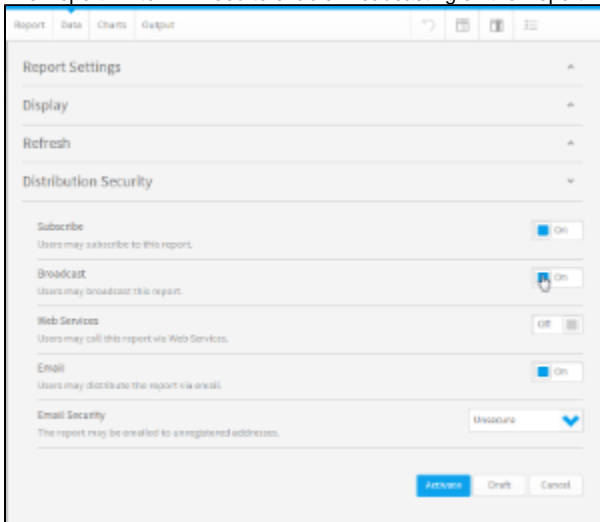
Report Data Charts Output

Report Settings

Display

Refresh

Distribution Security

Subscribe
Users may subscribe to this report.

On

Broadcast
Users may broadcast this report.

On

Web Services
Users may call this report via Web Services.

Off

Email
Users may distribute the report via email.

On

Email Security
The report may be emailed to unregistered addresses.

Unsecure

Activate Draft Cancel